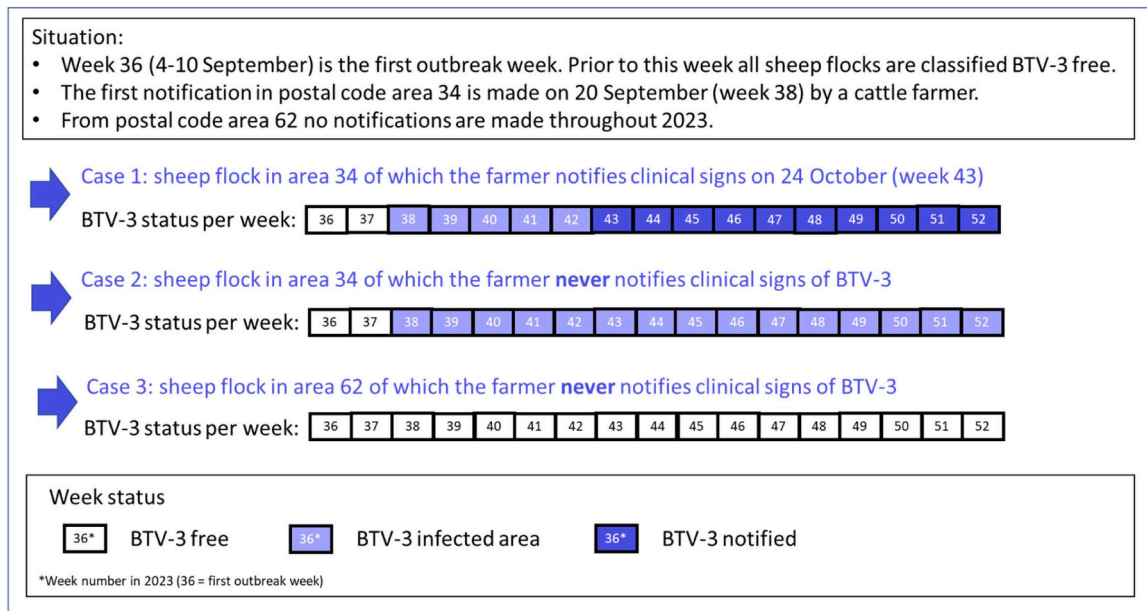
Situation:
• Week 36 (4-10 September) is the first outbreak week. Prior to this week all sheep flocks are classified BTV-3 free.
• The first notification in postal code area 34 is made on 20 September (week 38) by a cattle farmer.
• From postal code area 62 no notifications are made throughout 2023.

Case 1: sheep flock in area 34 of which the farmer notifies clinical signs on 24 October (week 43)

BTV-3 status per week:

| 36 | 37 | 38 | 39 | 40 | 41 | 42 | 43 | 44 | 45 | 46 | 47 | 48 | 49 | 50 | 51 | 52 |
|---|---|---|---|---|---|---|---|---|---|---|---|---|---|---|---|---|

Case 2: sheep flock in area 34 of which the farmer **never** notifies clinical signs of BTV-3

BTV-3 status per week:

| 36 | 37 | 38 | 39 | 40 | 41 | 42 | 43 | 44 | 45 | 46 | 47 | 48 | 49 | 50 | 51 | 52 |
|---|---|---|---|---|---|---|---|---|---|---|---|---|---|---|---|---|

Case 3: sheep flock in area 62 of which the farmer **never** notifies clinical signs of BTV-3

BTV-3 status per week:

| 36 | 37 | 38 | 39 | 40 | 41 | 42 | 43 | 44 | 45 | 46 | 47 | 48 | 49 | 50 | 51 | 52 |
|---|---|---|---|---|---|---|---|---|---|---|---|---|---|---|---|---|

Week status

36* BTV-3 free
36* BTV-3 infected area
36* BTV-3 notified

*Week number in 2023 (36 = first outbreak week)